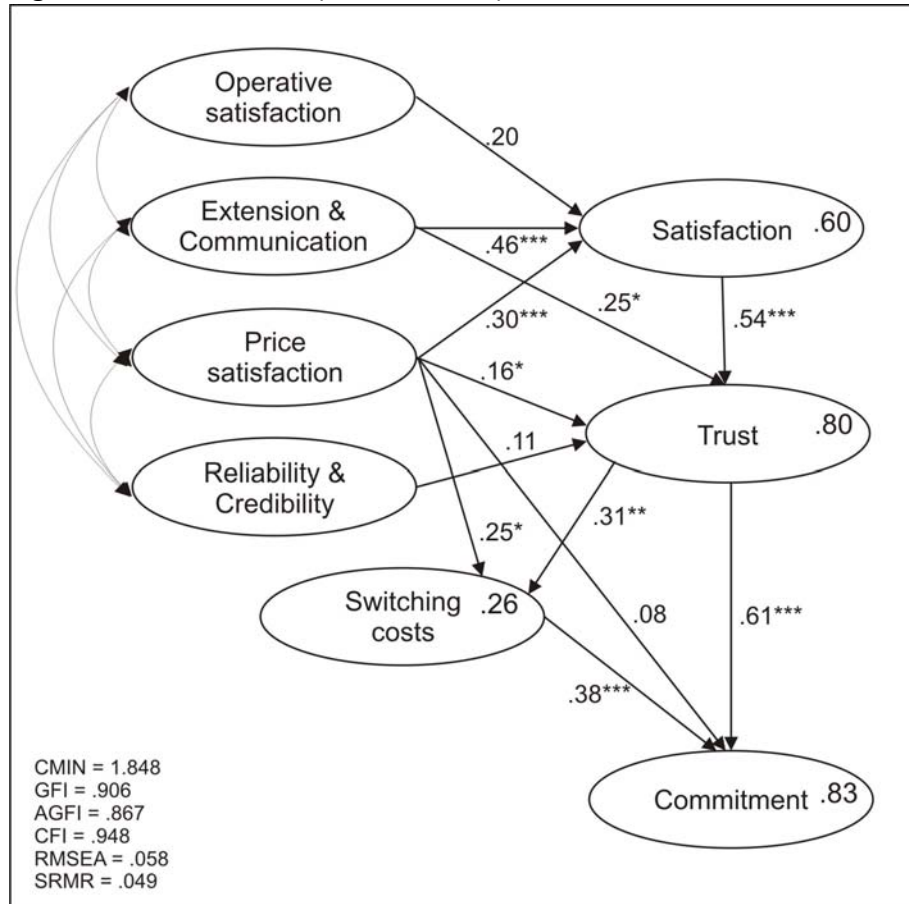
Operative satisfaction

Extension & Communication

Price satisfaction

Reliability & Credibility

.20

.46***

.25*

.30***

.16*

.11

Satisfaction .60

.54***

Trust .80

.25*

.31**

Switching costs .26

.08

.61***

.38***

Commitment .83

CMIN = 1.848
GFI = .906
AGFI = .867
CFI = .948
RMSEA = .058
SRMR = .049